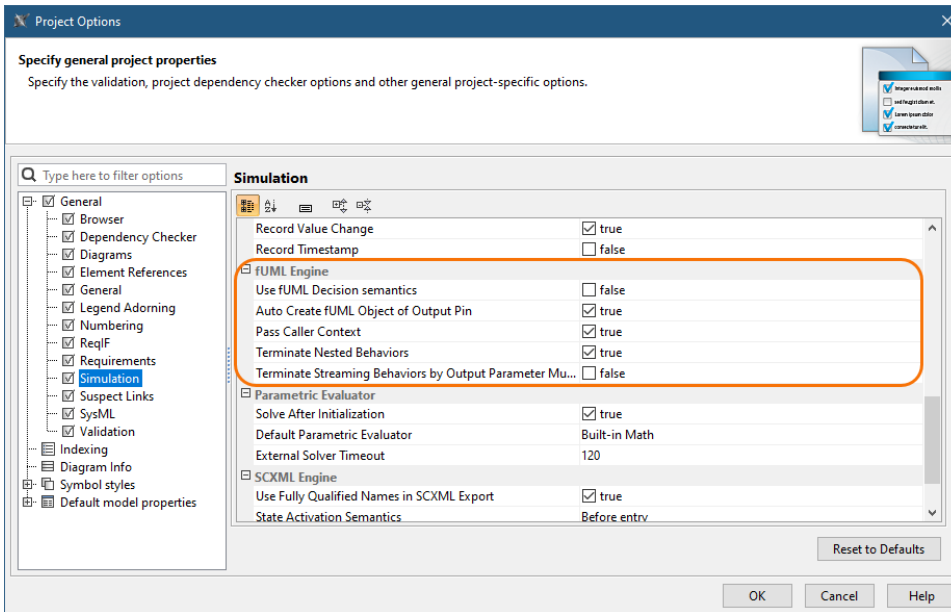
Project Options

Specify general project properties

Specify the validation, project dependency checker options and other general project-specific options.

Type here to filter options

General
Browser
Dependency Checker
Diagrams
Element References
General
Legend Adorning
Numbering
ReqIF
Requirements
Simulation
Suspect Links
SysML
Validation
Indexing
Diagram Info
Symbol styles
Default model properties

Simulation

| | |
|---|---|
| Record Value Change | true |
| Record Timestamp | false |
| **fUML Engine** | |
| Use fUML Decision semantics | false |
| Auto Create fUML Object of Output Pin | true |
| Pass Caller Context | true |
| Terminate Nested Behaviors | true |
| Terminate Streaming Behaviors by Output Parameter Mu... | false |
| **Parametric Evaluator** | |
| Solve After Initialization | true |
| Default Parametric Evaluator | Built-in Math |
| External Solver Timeout | 120 |
| **SCXML Engine** | |
| Use Fully Qualified Names in SCXML Export | true |
| State Activation Semantics | Before entry |

Reset to Defaults

OK Cancel Help